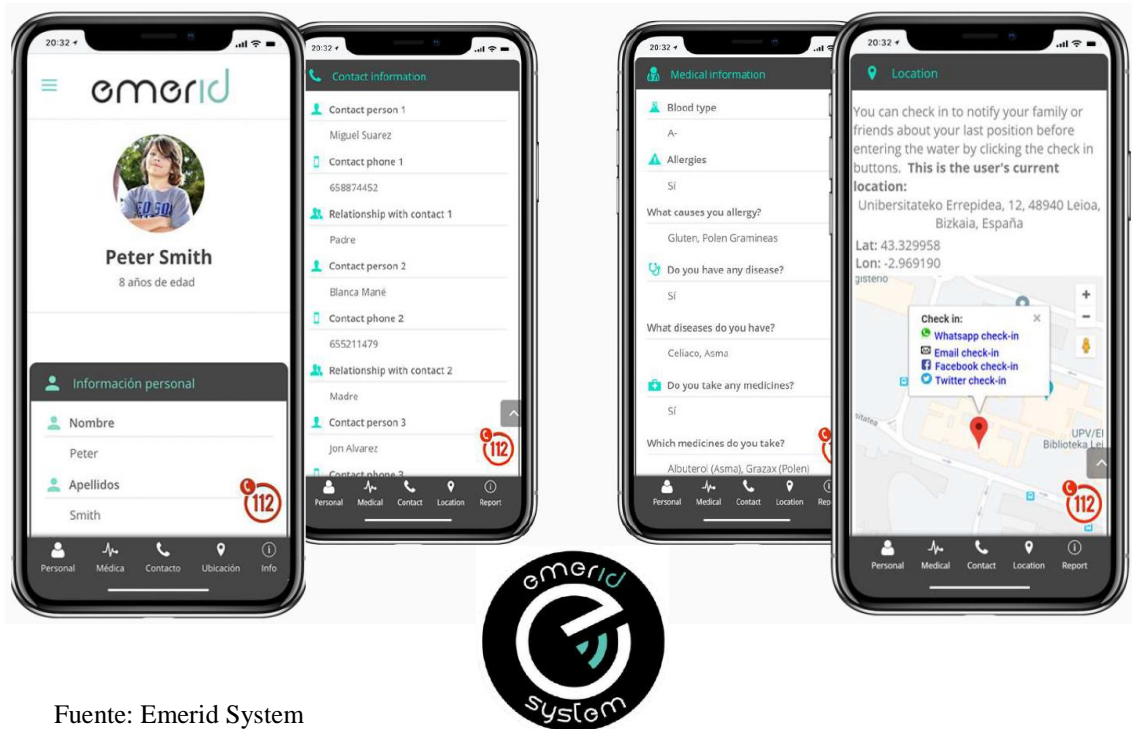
20:32

emerid

Peter Smith
8 años de edad

Información personal

Nombre
Peter
Apellidos
Smith

112

Personal Médica Contacto Ubicación Info

20:32

Contact information

Contact person 1
Miguel Suarez
Contact phone 1
658874452
Relationship with contact 1
Padre
Contact person 2
Blanca Mané
Contact phone 2
655211479
Relationship with contact 2
Madre
Contact person 3
Jon Alvarez
Contact phone 3

112

Personal Medical Contact Location Report

20:32

Medical information

Blood type
A-
Allergies
Sí
What causes you allergy?
Gluten, Polen Gramineas
Do you have any disease?
Sí
What diseases do you have?
Celiaco, Asma
Do you take any medicines?
Sí
Which medicines do you take?
Albuterol (Asma), Grazax (Polen)

112

Personal Medical Contact Location Rep

20:32

Location

You can check in to notify your family or friends about your last position before entering the water by clicking the check in buttons. This is the user's current location:
Unibersitateko Errepidea, 12, 48940 Leioa, Bizkaia, España
Lat: 43.329958
Lon: -2.969190

Check in:
Whatsapp check-in
Email check-in
Facebook check-in
Twitter check-in

UPV/EI
Biblioteka Lei

112

Personal Medical Contact Location Report

emerid
system

Fuente: Emerid System